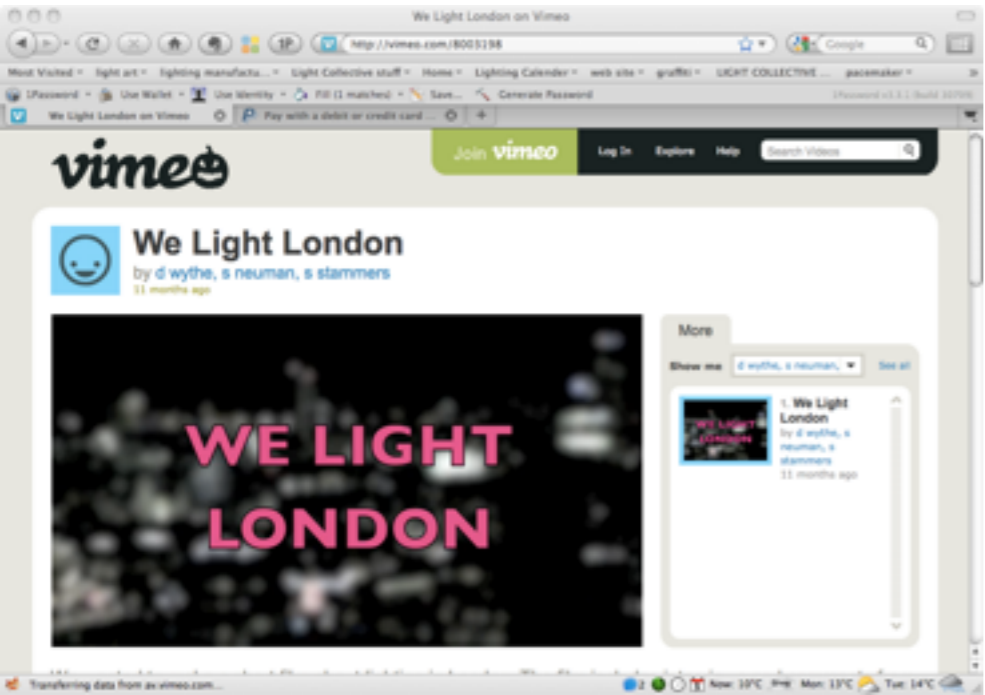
We Light London on Vimeo

http://vimeo.com/8003198

Google

Most Visited ▾ light art ▾ lighting manufactu... ▾ Light Collective stuff ▾ Home ▾ Lighting Calender ▾ web site ▾ graffiti ▾ LIGHT COLLECTIVE ... pacemaker ▾

1Password ▾ Use Wallet ▾ Use Identity ▾ Fill (1 matches) ▾ Save... Generate Password

1Password v3.1.1 (build 30709)

We Light London on Vimeo

Pay with a debit or credit card ...

vimeo

Join vimeo

Log In Explore Help

Search Videos

We Light London

by d wythe, s neuman, s stammers

11 months ago

WE LIGHT LONDON

More

Show me d wythe, s neuman, ▾ See all

1. We Light London

by d wythe, s neuman, s stammers

11 months ago

WE LIGHT LONDON

Transferring data from av.vimeo.com...

2 Now: 10°C Mon: 13°C Tue: 14°C